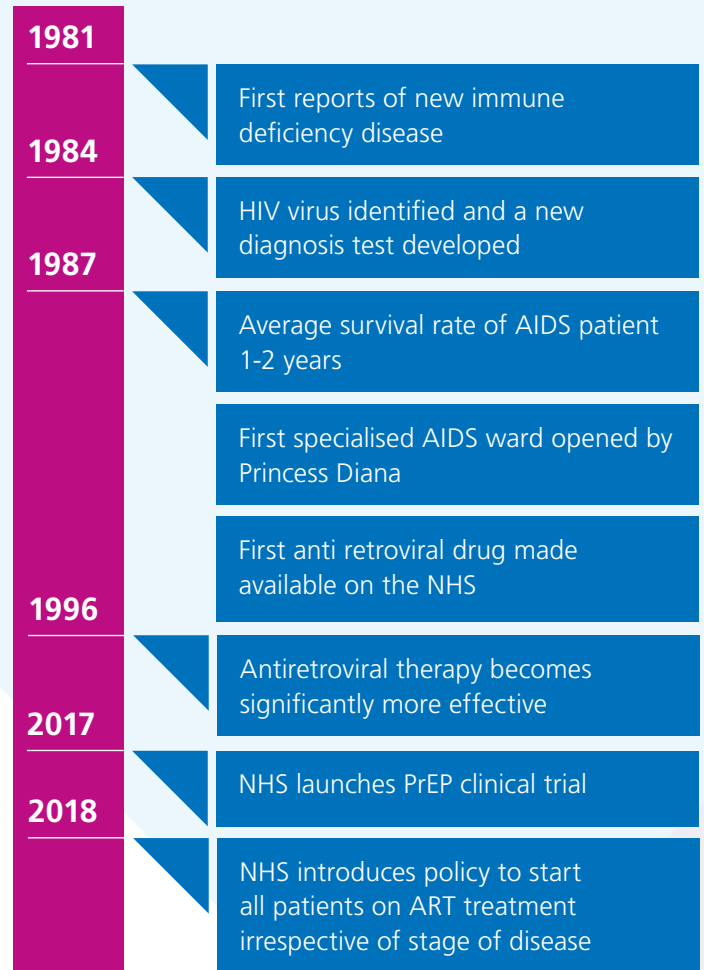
1981

First reports of new immune deficiency disease

1984

HIV virus identified and a new diagnosis test developed

1987

Average survival rate of AIDS patient 1-2 years

First specialised AIDS ward opened by Princess Diana

First anti retroviral drug made available on the NHS

1996

Antiretroviral therapy becomes significantly more effective

2017

NHS launches PrEP clinical trial

2018

NHS introduces policy to start all patients on ART treatment irrespective of stage of disease